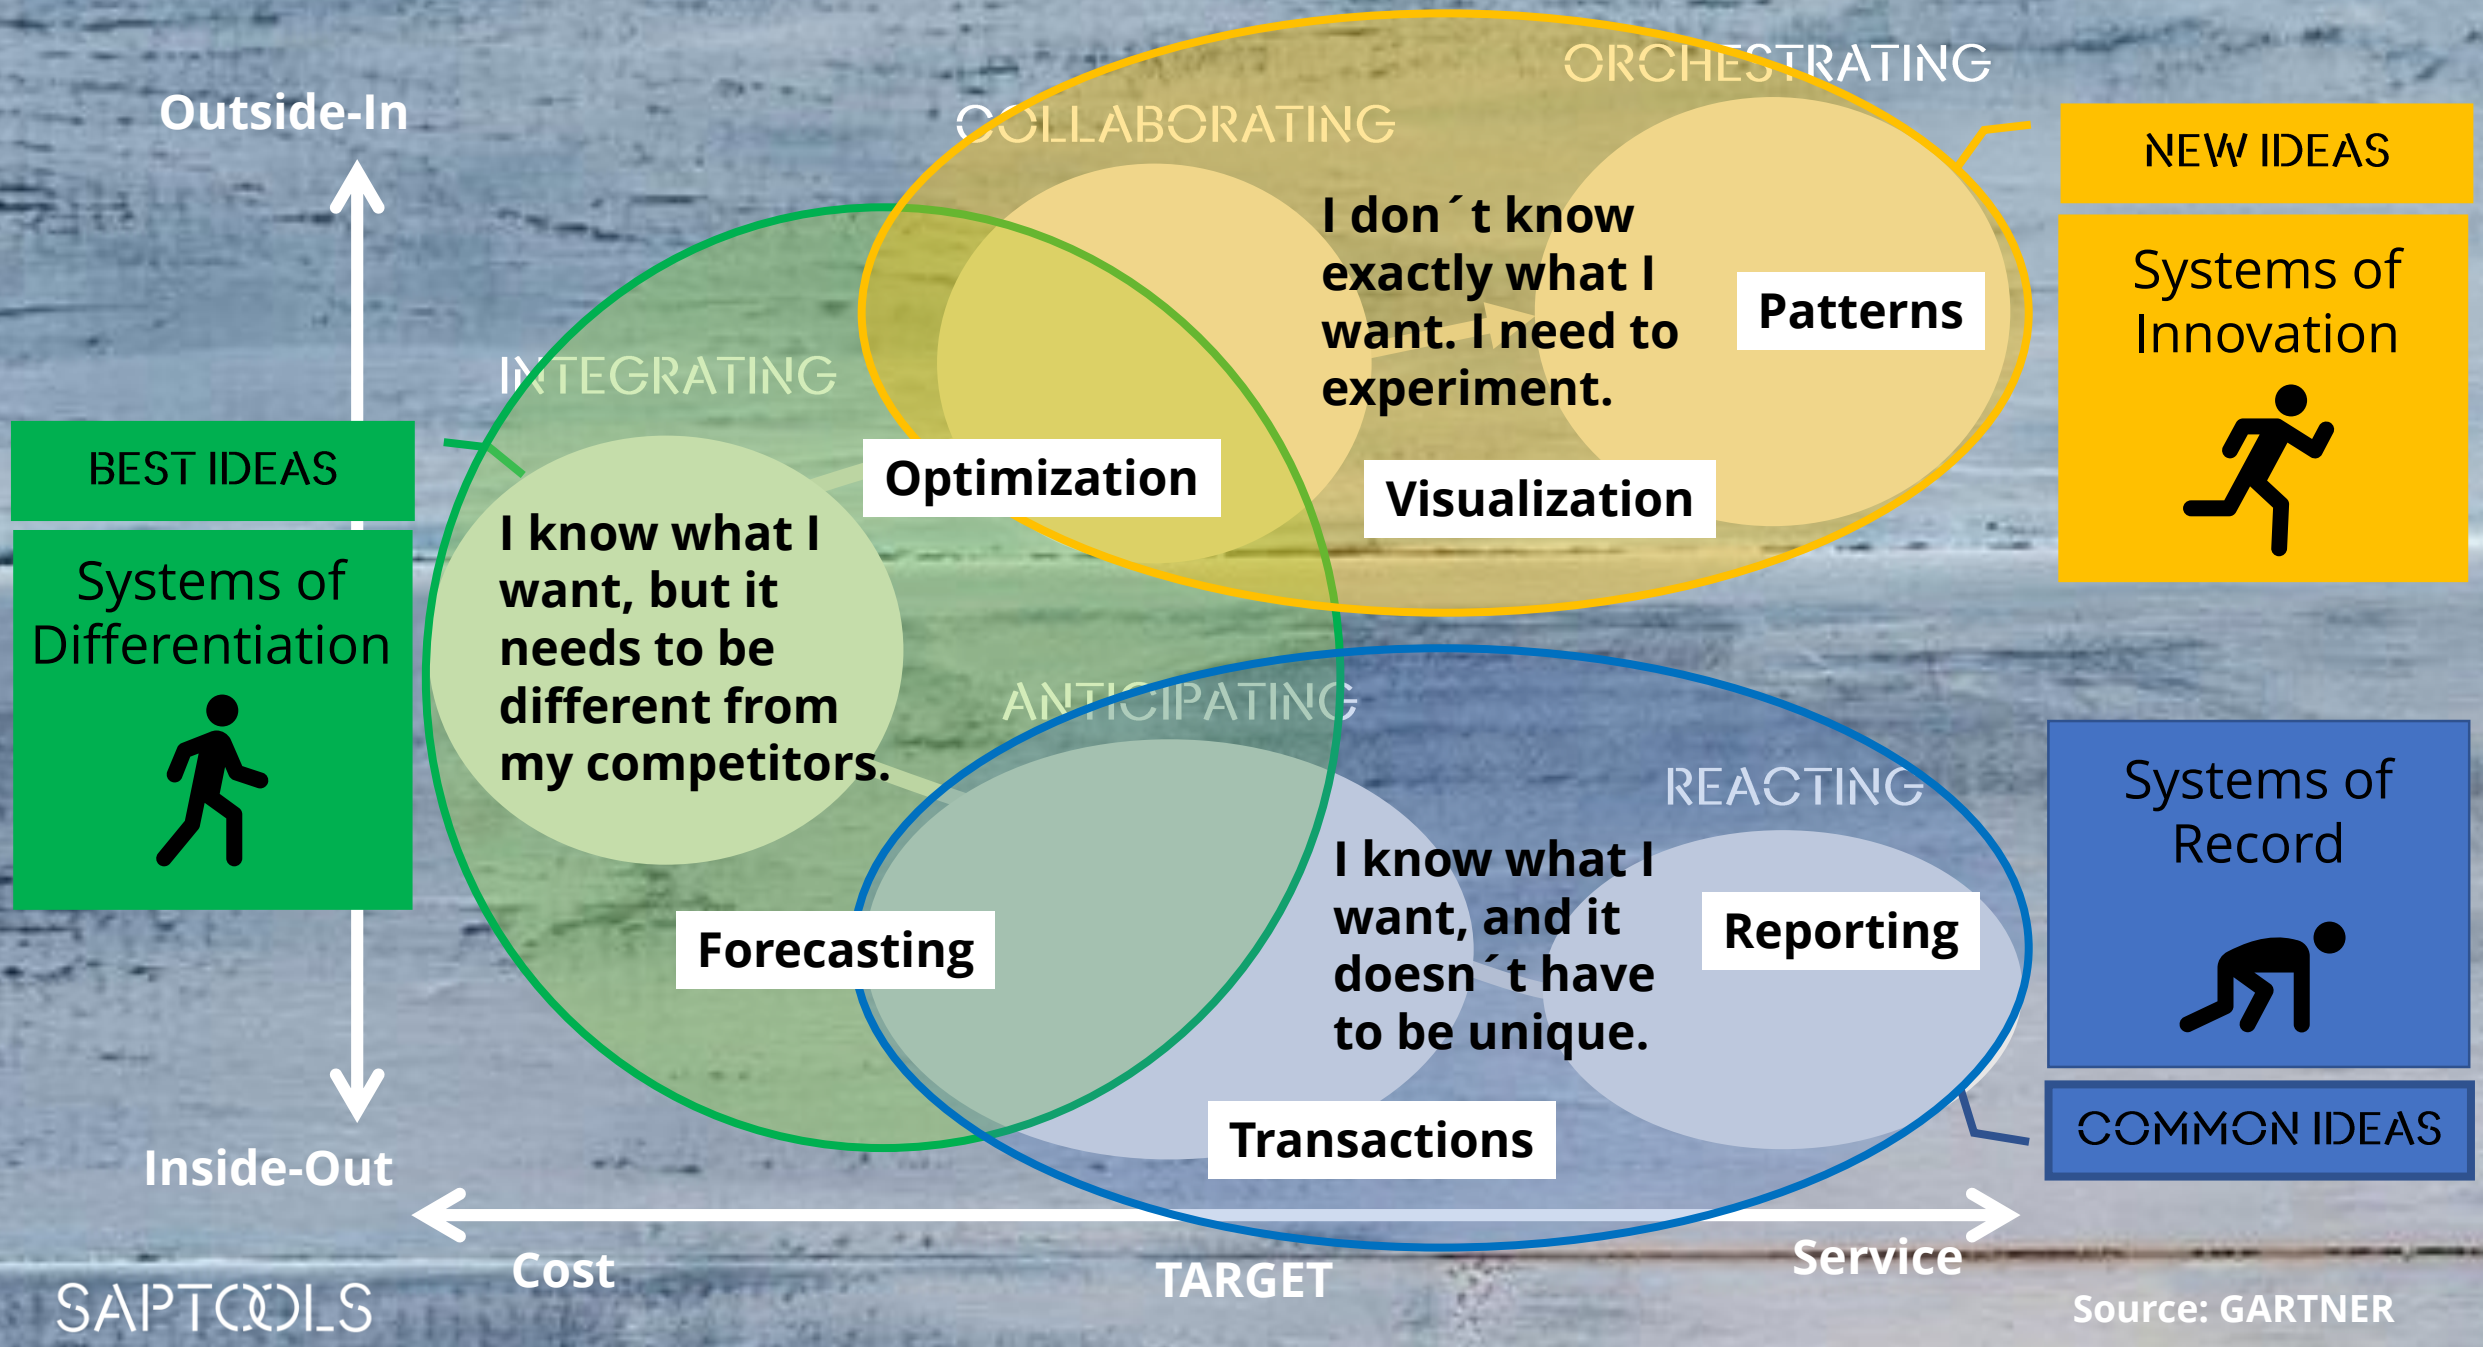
Outside-In

BEST IDEAS

Systems of Differentiation

Inside-Out

ORCHESTRATING

COLLABORATING

I don´t know exactly what I want. I need to experiment.

Patterns

Visualization

NEW IDEAS

Systems of Innovation

INTEGRATING

Optimization

I know what I want, but it needs to be different from my competitors.

ANTICIPATING

REACTING

Forecasting

I know what I want, and it doesn´t have to be unique.

Reporting

Transactions

Systems of Record

COMMON IDEAS

Cost

TARGET

Service

SAPTOOLS

Source: GARTNER